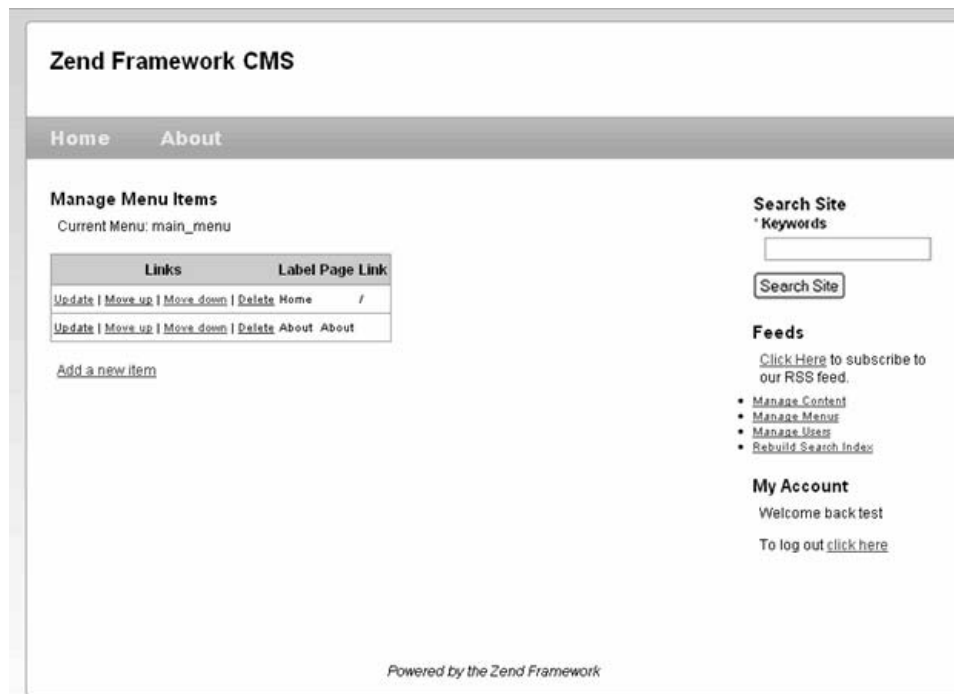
Zend Framework CMS

Home About

Manage Menu Items

Current Menu: main_menu

| Links | Label | Page Link |
|---|---|---|
| Update \| Move up \| Move down \| Delete | Home | / |
| Update \| Move up \| Move down \| Delete | About | About |

Add a new item

Search Site

* Keywords

Search Site

Feeds

Click Here to subscribe to our RSS feed.

- Manage Content
- Manage Menus
- Manage Users
- Rebuild Search Index

My Account

Welcome back test

To log out click here

Powered by the Zend Framework